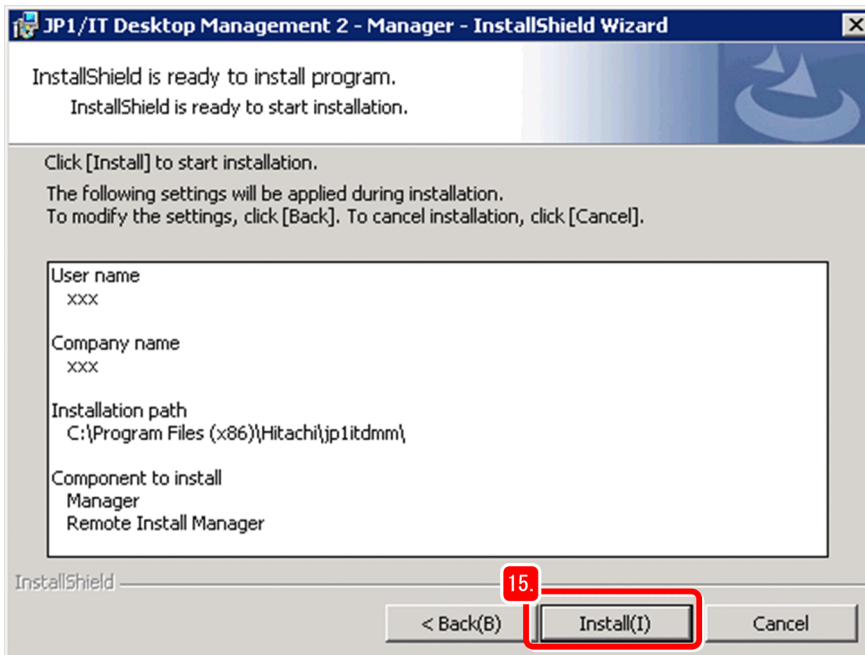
JP1/IT Desktop Management 2 - Manager - InstallShield Wizard

InstallShield is ready to install program.
InstallShield is ready to start installation.

Click [Install] to start installation.

The following settings will be applied during installation.
To modify the settings, click [Back]. To cancel installation, click [Cancel].

User name
xxx

Company name
xxx

Installation path
C:\Program Files (x86)\Hitachi\jp1itdmm\

Component to install
Manager
Remote Install Manager

InstallShield

15.

< Back(B)

Install(I)

Cancel